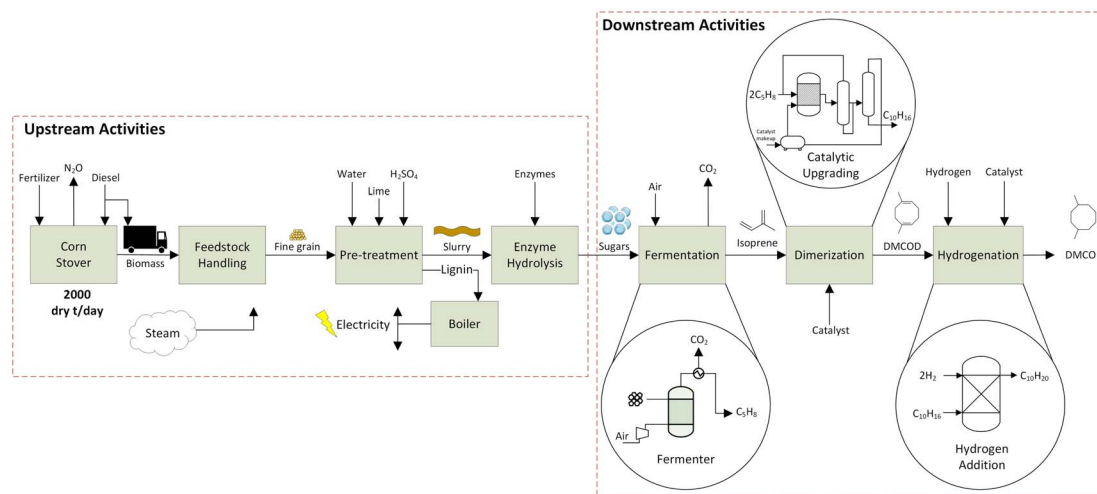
Downstream Activities

$2C_5H_8$

Catalyst makeup

$C_{10}H_{16}$

Catalytic Upgrading

Upstream Activities

Fertilizer

$N_2O$

Diesel

Corn Stover

Biomass

2000 dry t/day

Feedstock Handling

Fine grain

Water

Lime

$H_2SO_4$

Pre-treatment

Slurry

Lignin

Enzymes

Enzyme Hydrolysis

Sugars

Air

$CO_2$

Fermentation

Isoprene

Dimerization

DMCOD

Hydrogen

Catalyst

Hydrogenation

DMCO

Steam

Electricity

Boiler

Catalyst

$CO_2$

$C_5H_8$

Air

Fermenter

$2H_2$

$C_{10}H_{20}$

$C_{10}H_{16}$

Hydrogen Addition